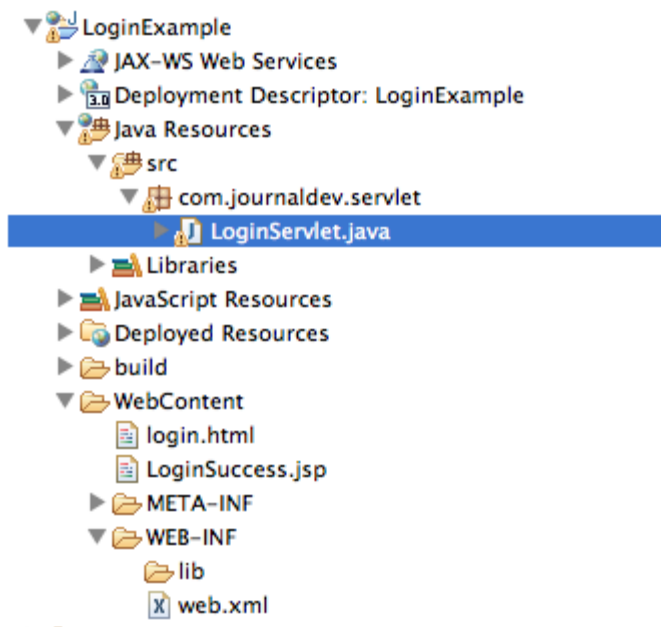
LoginExample
JAX-WS Web Services
3.0 Deployment Descriptor: LoginExample
Java Resources
src
com.journaldev.servlet
LoginServlet.java
Libraries
JavaScript Resources
Deployed Resources
build
WebContent
login.html
LoginSuccess.jsp
META-INF
WEB-INF
lib
web.xml